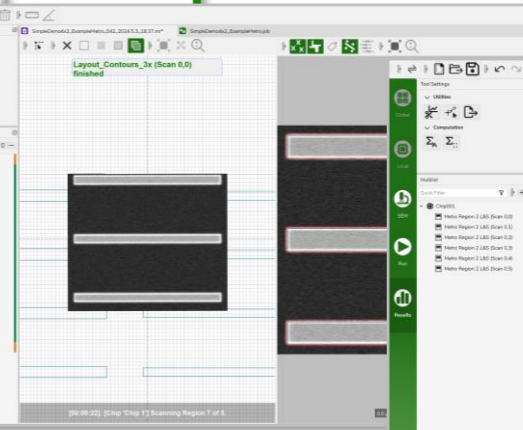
SimpleDemo4x2_ExampleMetro_042_2014.5.3_18.37.m*

SimpleDemo4x2_ExampleMetro.job

Layout_Contours_3x (Scan 0,0)
finished

Tool Settings

Utilities

Computation

Global

Local

SEM

Run

Results

Hotlist

Quick Filter

Chip001

Metro Region 2 L&S (Scan 0,0)

Metro Region 2 L&S (Scan 0,1)

Metro Region 2 L&S (Scan 0,2)

Metro Region 2 L&S (Scan 0,3)

Metro Region 2 L&S (Scan 0,4)

Metro Region 2 L&S (Scan 0,5)

[00:00:22]: [Chip 'Chip 1'] Scanning Region 7 of 8.